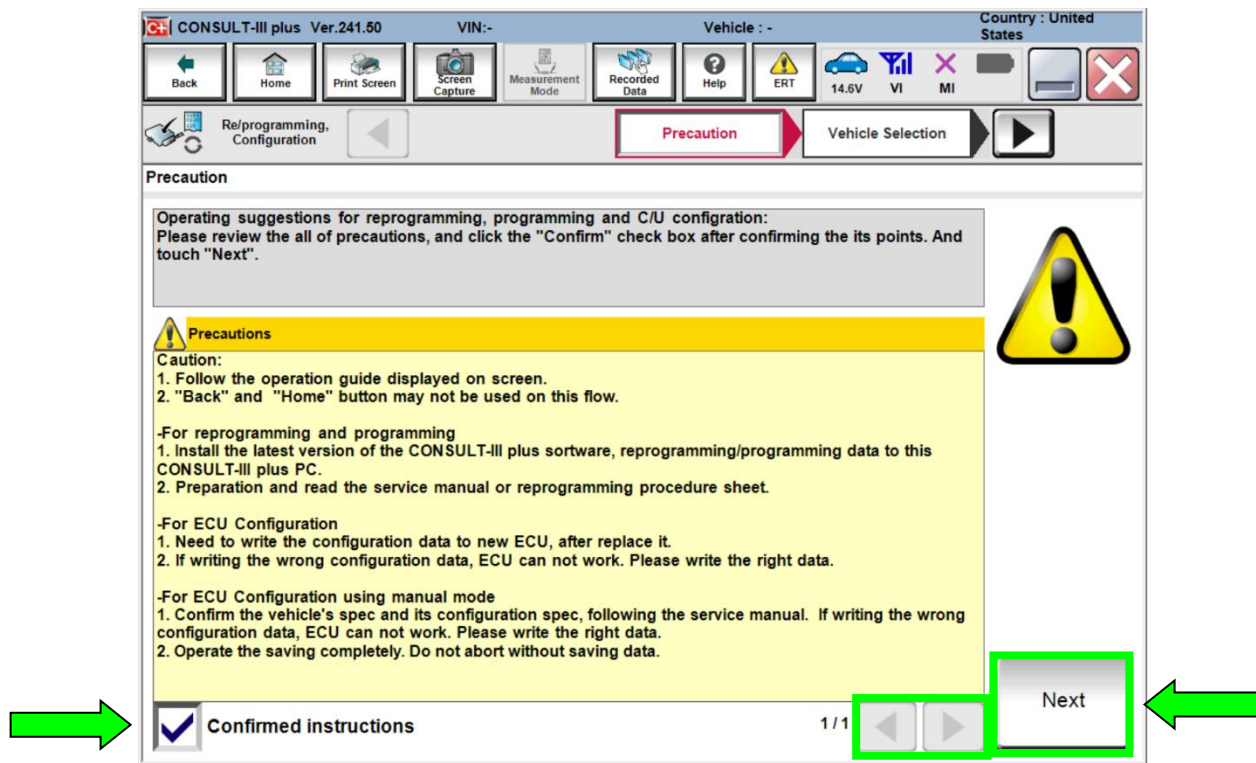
C-III CONSULT-III plus Ver.241.50 VIN:- Vehicle : - Country : United States

Back Home Print Screen Screen Capture Measurement Mode Recorded Data Help ERT 14.6V VI MI

Re/programming, Configuration

Precaution

Vehicle Selection

Precaution

Operating suggestions for reprogramming, programming and C/U configration:
Please review the all of precautions, and click the "Confirm" check box after confirming the its points. And touch "Next".

Precautions

Caution:
1. Follow the operation guide displayed on screen.
2. "Back" and "Home" button may not be used on this flow.

-For reprogramming and programming
1. Install the latest version of the CONSULT-III plus software, reprogramming/programming data to this CONSULT-III plus PC.
2. Preparation and read the service manual or reprogramming procedure sheet.

-For ECU Configuration
1. Need to write the configuration data to new ECU, after replace it.
2. If writing the wrong configuration data, ECU can not work. Please write the right data.

-For ECU Configuration using manual mode
1. Confirm the vehicle's spec and its configuration spec, following the service manual. If writing the wrong configuration data, ECU can not work. Please write the right data.
2. Operate the saving completely. Do not abort without saving data.

Confirmed instructions

1/1

Next